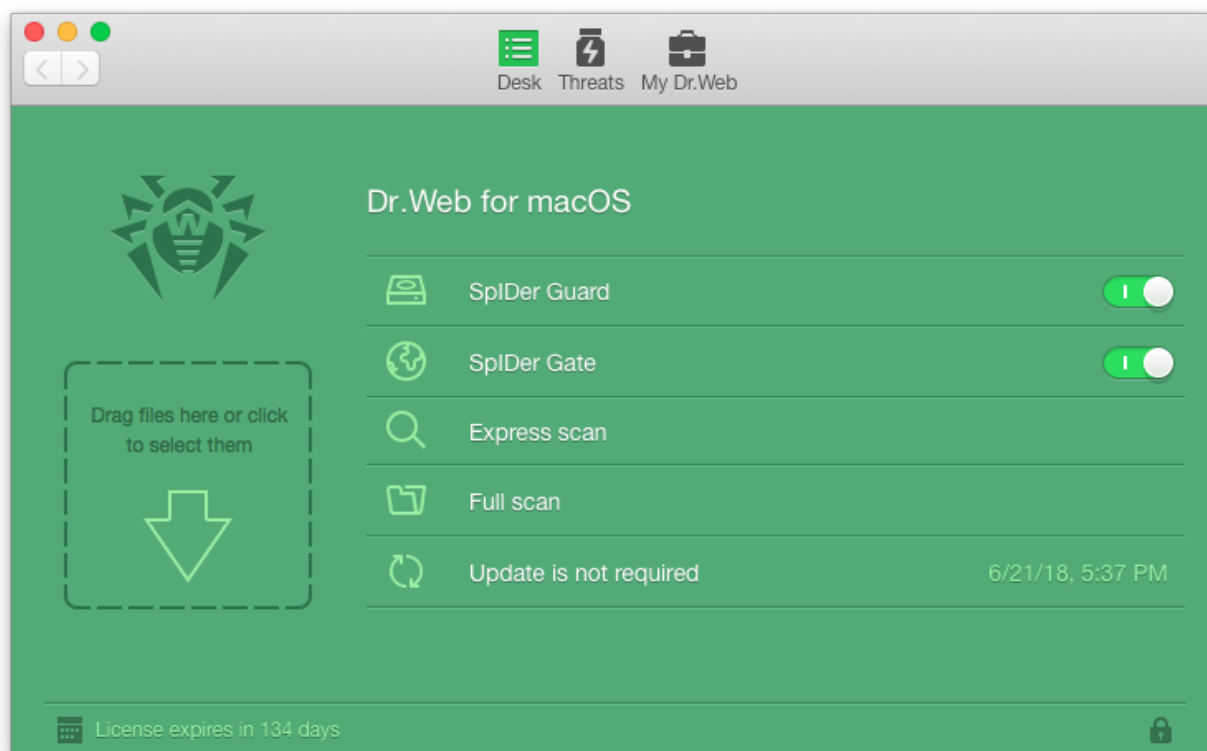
Desk Threats My Dr.Web

Dr.Web for macOS

SpIDer Guard

SpIDer Gate

Express scan

Full scan

Update is not required 6/21/18, 5:37 PM

Drag files here or click to select them

License expires in 134 days